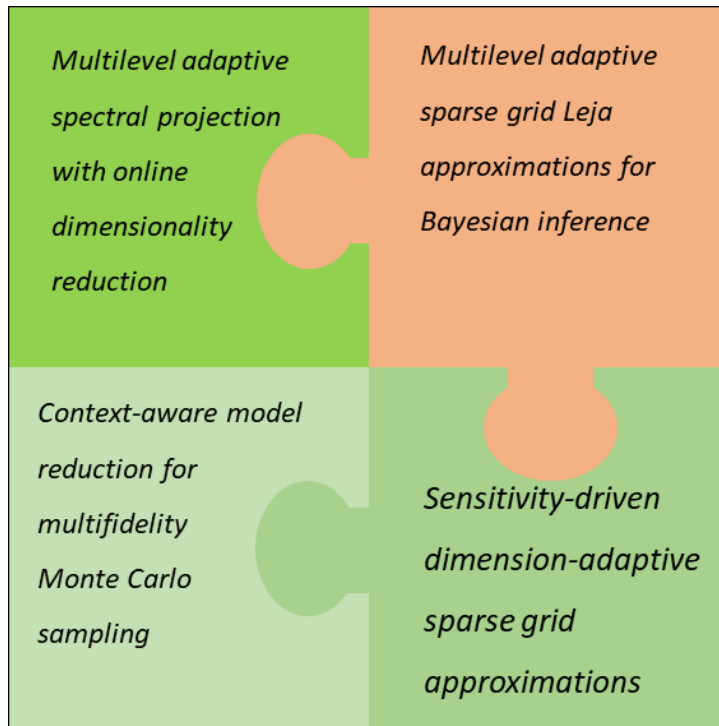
Multilevel adaptive spectral projection with online dimensionality reduction

Multilevel adaptive sparse grid Leja approximations for Bayesian inference

Context-aware model reduction for multifidelity Monte Carlo sampling

Sensitivity-driven dimension-adaptive sparse grid approximations